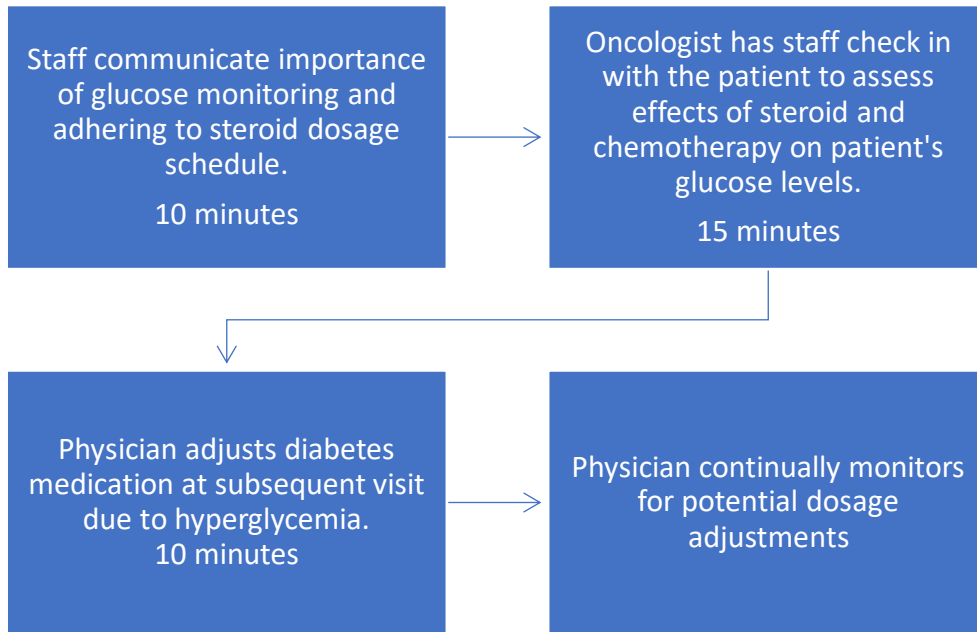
Staff communicate importance of glucose monitoring and adhering to steroid dosage schedule.

10 minutes

Oncologist has staff check in with the patient to assess effects of steroid and chemotherapy on patient's glucose levels.

15 minutes

Physician adjusts diabetes medication at subsequent visit due to hyperglycemia.

10 minutes

Physician continually monitors for potential dosage adjustments